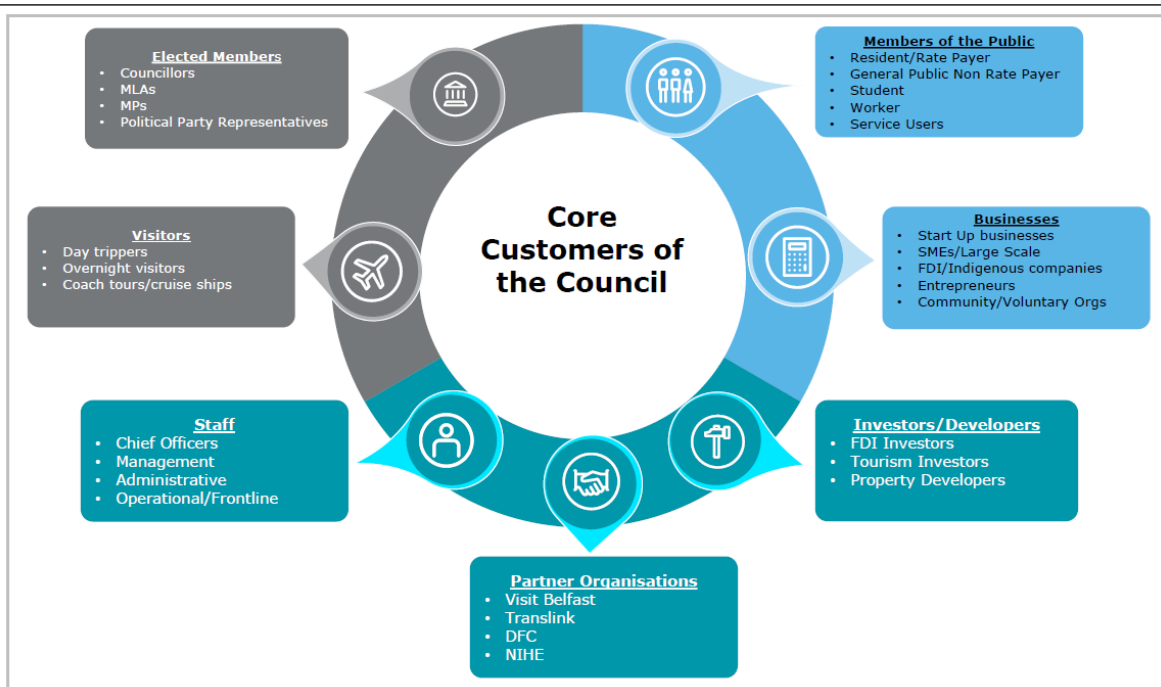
Elected Members
- Councillors
- MLAs
- MPs
- Political Party Representatives

Members of the Public
- Resident/Rate Payer
- General Public Non Rate Payer
- Student
- Worker
- Service Users

Core Customers of the Council

Visitors
- Day trippers
- Overnight visitors
- Coach tours/cruise ships

Businesses
- Start Up businesses
- SMEs/Large Scale
- FDI/Indigenous companies
- Entrepreneurs
- Community/Voluntary Orgs

Staff
- Chief Officers
- Management
- Administrative
- Operational/Frontline

Investors/Developers
- FDI Investors
- Tourism Investors
- Property Developers

Partner Organisations
- Visit Belfast
- Translink
- DFC
- NIHE